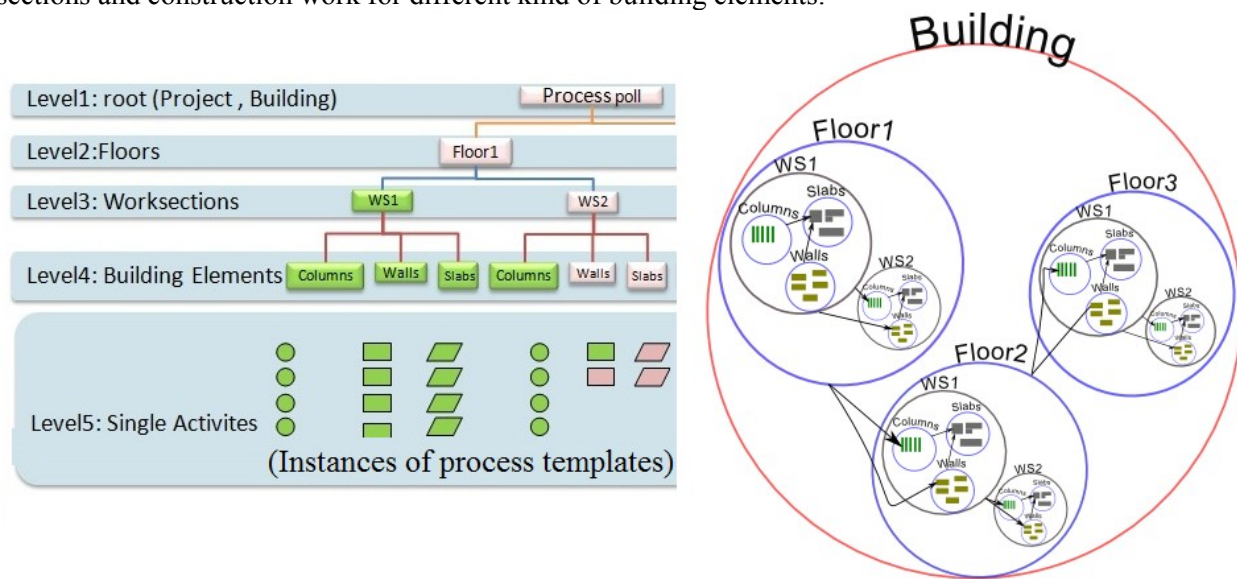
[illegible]sections and construction work for different kind of building elements.

Level1: root (Project , Building)
Process poll
Level2:Floors
Floor1
Level3: Worksections
WS1
WS2
Level4: Building Elements
Columns
Walls
Slabs
Columns
Walls
Slabs
Level5: Single Activites
(Instances of process templates)

Building
Floor1
WS1
Columns
Slabs
Walls
WS2
Columns
Slabs
Walls
Floor3
WS1
Columns
Slabs
Walls
WS2
Columns
Slabs
Walls
Floor2
WS1
Columns
Slabs
Walls
WS2
Columns
Slabs
Walls